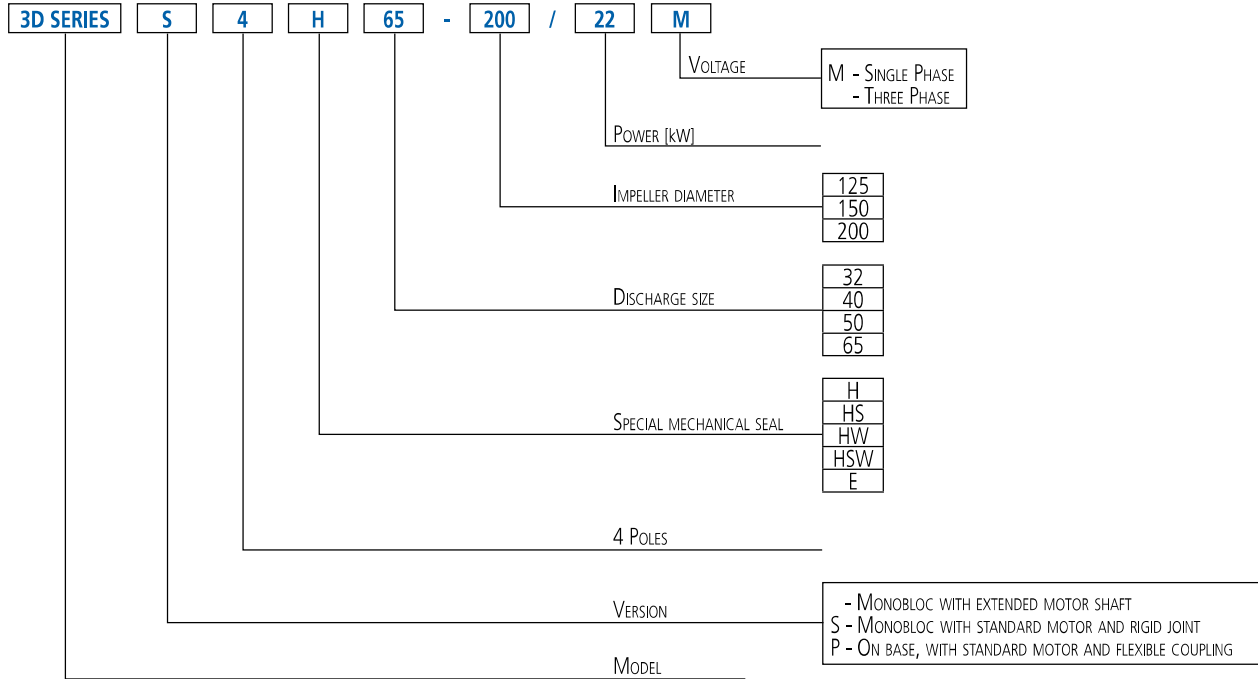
3D SERIES S 4 H 65 - 200 / 22 M

Voltage

M - Single Phase
- Three Phase

Power [kW]

Impeller diameter

125
150
200

Discharge size

32
40
50
65

Special mechanical seal

H
HS
HW
HSW
E

4 Poles

Version

- Monobloc with extended motor shaft
S - Monobloc with standard motor and rigid joint
P - On base, with standard motor and flexible coupling

Model